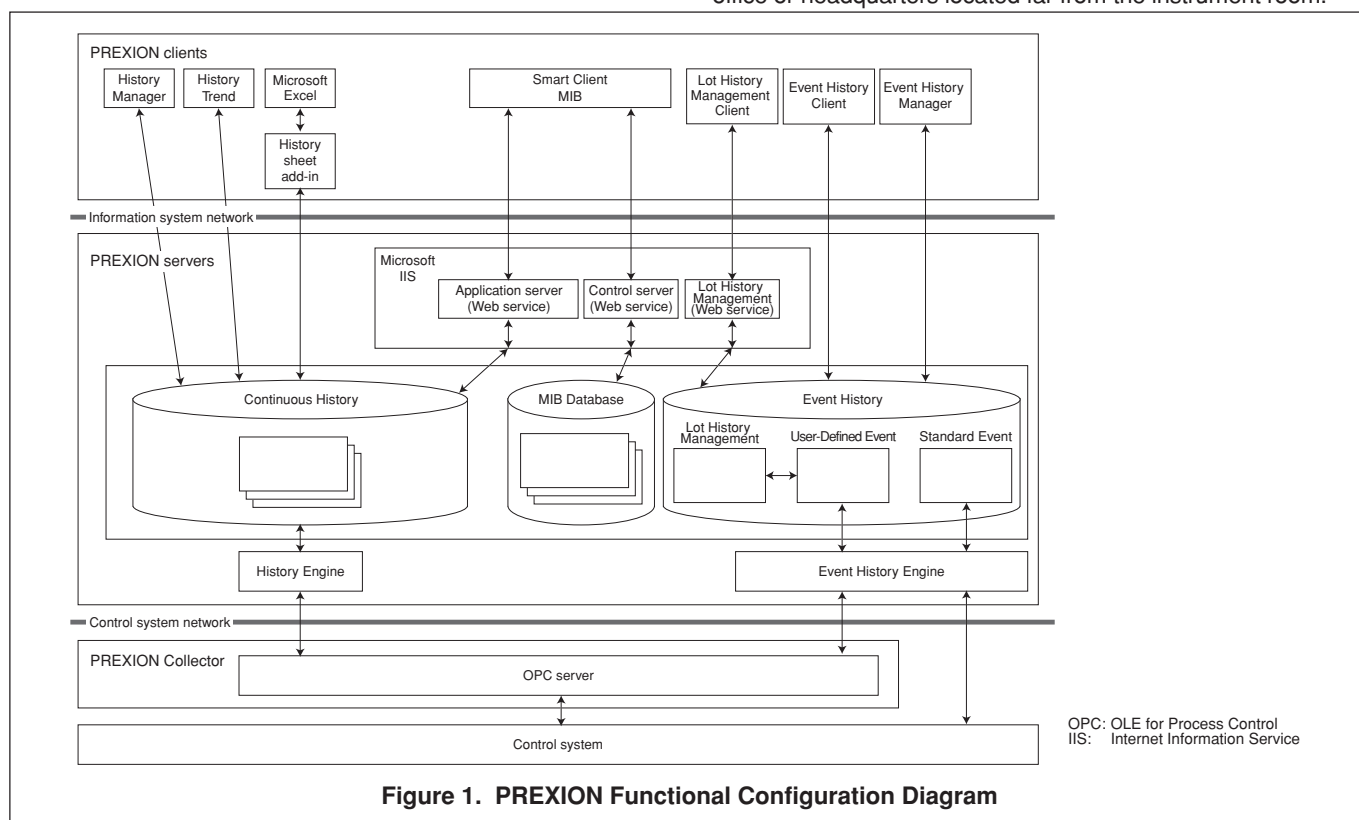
office or headquarters located far from the instrument room.

PREXION clients

History Manager

History Trend

Microsoft Excel

History sheet add-in

Smart Client MIB

Lot History Management Client

Event History Client

Event History Manager

Information system network

PREXION servers

Microsoft IIS

Application server (Web service)

Control server (Web service)

Lot History Management (Web service)

Continuous History

MIB Database

Event History

Lot History Management

User-Defined Event

Standard Event

History Engine

Event History Engine

Control system network

PREXION Collector

OPC server

Control system

OPC: OLE for Process Control
IIS: Internet Information Service

Figure 1. PREXION Functional Configuration Diagram